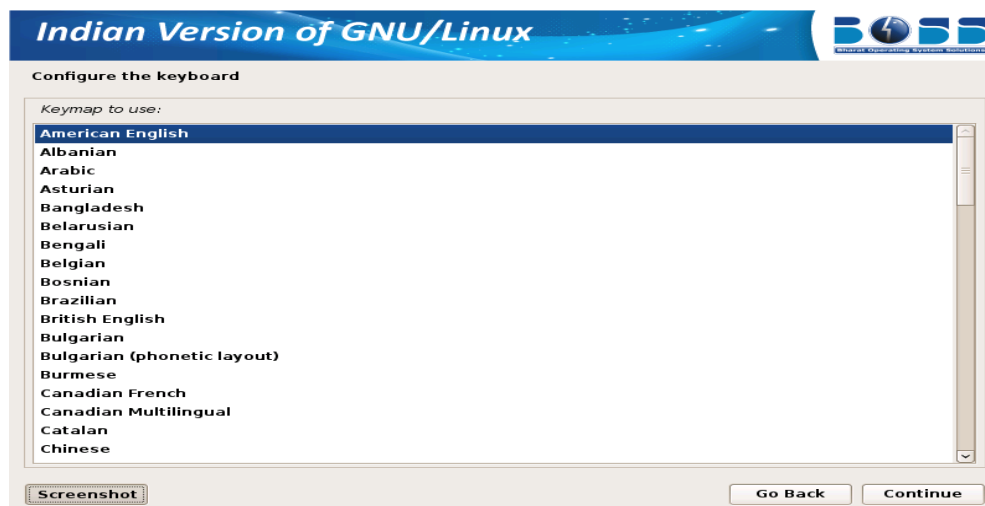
Indian Version of GNU/Linux

BOSS
Bharat Operating System Solutions

Configure the keyboard

Keymap to use:

American English
Albanian
Arabic
Asturian
Bangladesh
Belarusian
Bengali
Belgian
Bosnian
Brazilian
British English
Bulgarian
Bulgarian (phonetic layout)
Burmese
Canadian French
Canadian Multilingual
Catalan
Chinese

Screenshot

Go Back

Continue